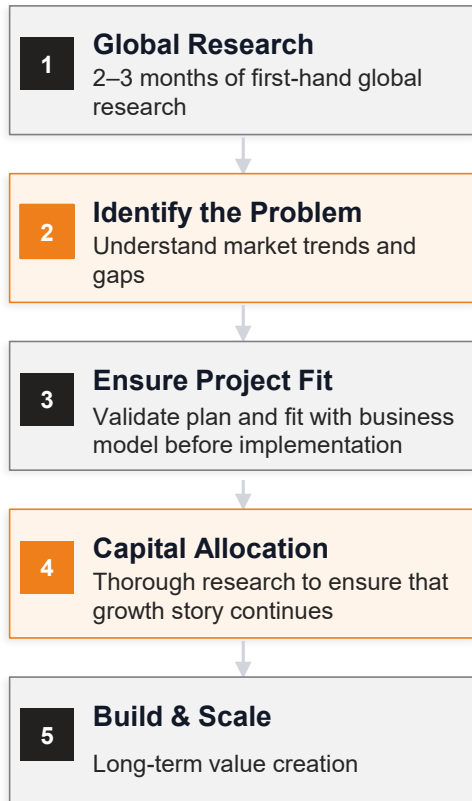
1
Global Research
2–3 months of first-hand global research

2
Identify the Problem
Understand market trends and gaps

3
Ensure Project Fit
Validate plan and fit with business model before implementation

4
Capital Allocation
Thorough research to ensure that growth story continues

5
Build & Scale
Long-term value creation